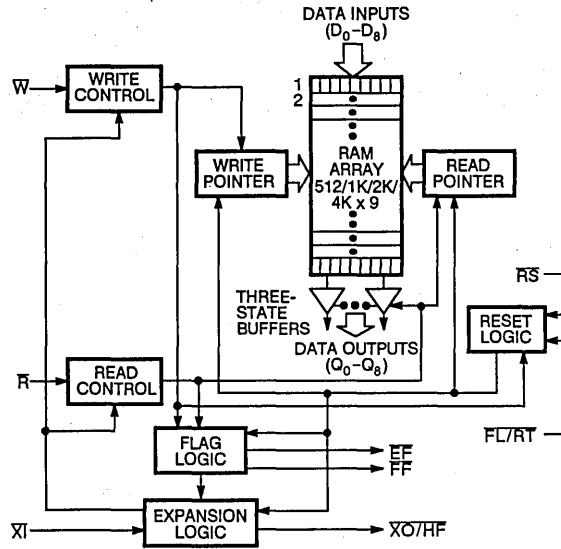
DATA INPUTS
($D_0$–$D_8$)

$\overline{W}$

WRITE CONTROL

1
2

WRITE POINTER

RAM ARRAY 512/1K/2K/4K x 9

READ POINTER

$\overline{RS}$

THREE-STATE BUFFERS

DATA OUTPUTS
($Q_0$–$Q_8$)

RESET LOGIC

$\overline{R}$

READ CONTROL

$\overline{FL}/\overline{RT}$

FLAG LOGIC

$\overline{EF}$
$\overline{FF}$

$\overline{XI}$

EXPANSION LOGIC

$\overline{XO}/\overline{HF}$